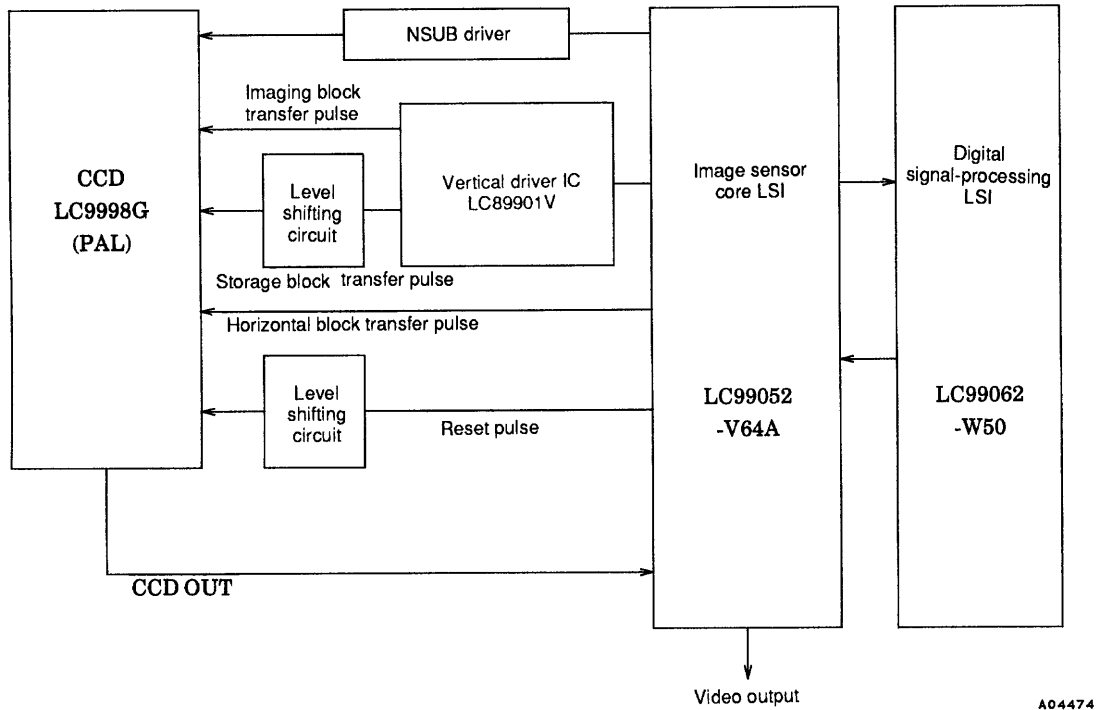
NSUB driver

Imaging block transfer pulse

CCD
LC9998G
(PAL)

Level shifting circuit

Vertical driver IC
LC89901V

Image sensor core LSI

Digital signal-processing LSI

Storage block transfer pulse

Horizontal block transfer pulse

Level shifting circuit

Reset pulse

LC99052
-V64A

LC99062
-W50

CCD OUT

Video output

A04474